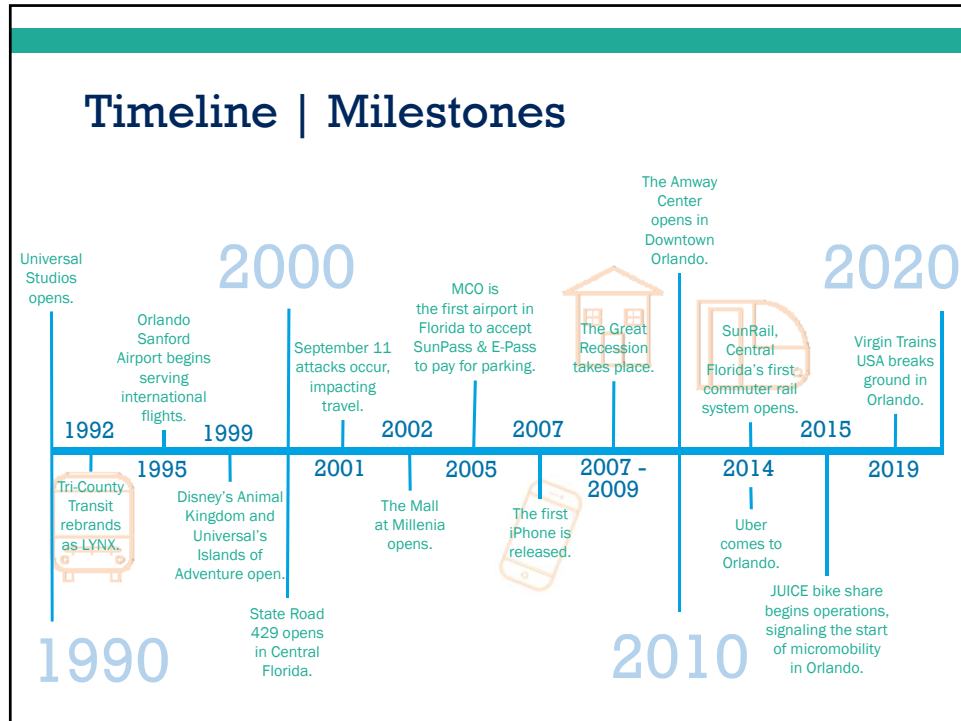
Timeline | Milestones

2000

2020

1990

2010

Universal Studios opens.

Orlando Sanford Airport begins serving international flights.

September 11 attacks occur, impacting travel.

MCO is the first airport in Florida to accept SunPass & E-Pass to pay for parking.

The Great Recession takes place.

The Amway Center opens in Downtown Orlando.

SunRail, Central Florida's first commuter rail system opens.

Virgin Trains USA breaks ground in Orlando.

1992

1995

1999

2001

2002

2005

2007

2007 - 2009

2014

2015

2019

Tri-County Transit rebrands as LYNX.

Disney's Animal Kingdom and Universal's Islands of Adventure open.

State Road 429 opens in Central Florida.

The Mall at Millenia opens.

The first iPhone is released.

Uber comes to Orlando.

JUICE bike share begins operations, signaling the start of micromobility in Orlando.